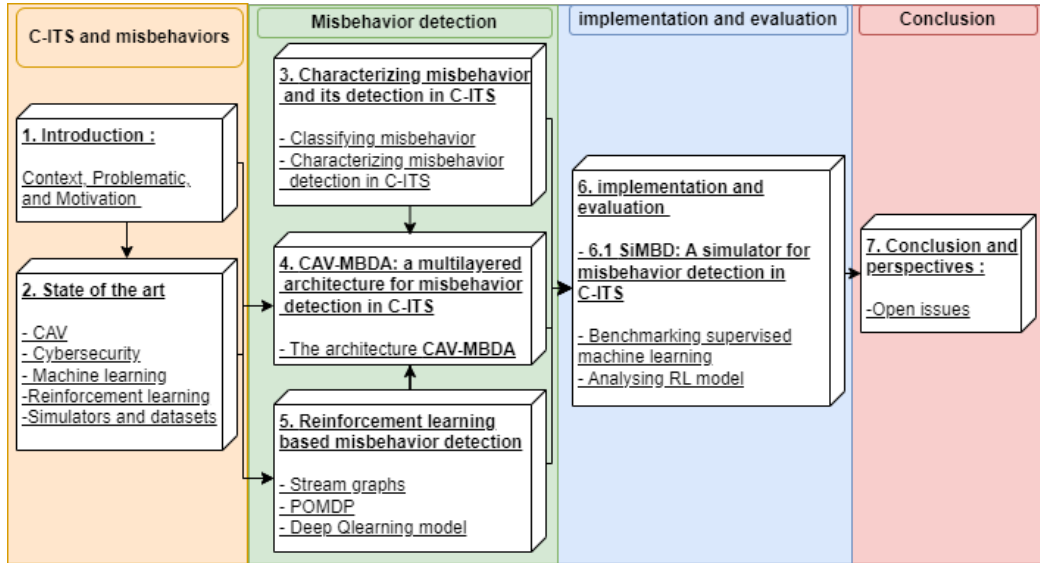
C-ITS and misbehaviors

1. Introduction :

Context, Problematic, and Motivation

2. State of the art

- CAV
- Cybersecurity
- Machine learning
-Reinforcement learning
-Simulators and datasets

Misbehavior detection

3. Characterizing misbehavior and its detection in C-ITS

- Classifying misbehavior
- Characterizing misbehavior detection in C-ITS

4. CAV-MBDA: a multilayered architecture for misbehavior detection in C-ITS

- The architecture CAV-MBDA

5. Reinforcement learning based misbehavior detection

- Stream graphs
- POMDP
- Deep Qlearning model

implementation and evaluation

6. implementation and evaluation

- 6.1 SiMBD: A simulator for misbehavior detection in C-ITS

- Benchmarking supervised machine learning
- Analysing RL model

Conclusion

7. Conclusion and perspectives :

-Open issues